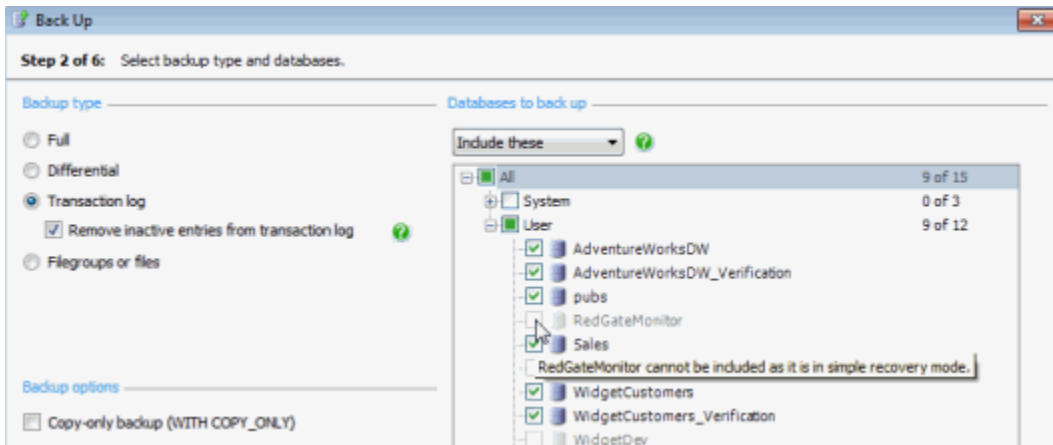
Back Up

Step 2 of 6: Select backup type and databases.

Backup type

Full

Differential

Transaction log

Remove inactive entries from transaction log

Filegroups or files

Backup options

Copy-only backup (WITH COPY_ONLY)

Databases to back up

Include these

All 9 of 15

System 0 of 3

User 9 of 12

AdventureWorksDW

AdventureWorksDW_Verification

pubs

RedGateMonitor

Sales

RedGateMonitor cannot be included as it is in simple recovery mode.

WidgetCustomers

WidgetCustomers_Verification

WidgetDev